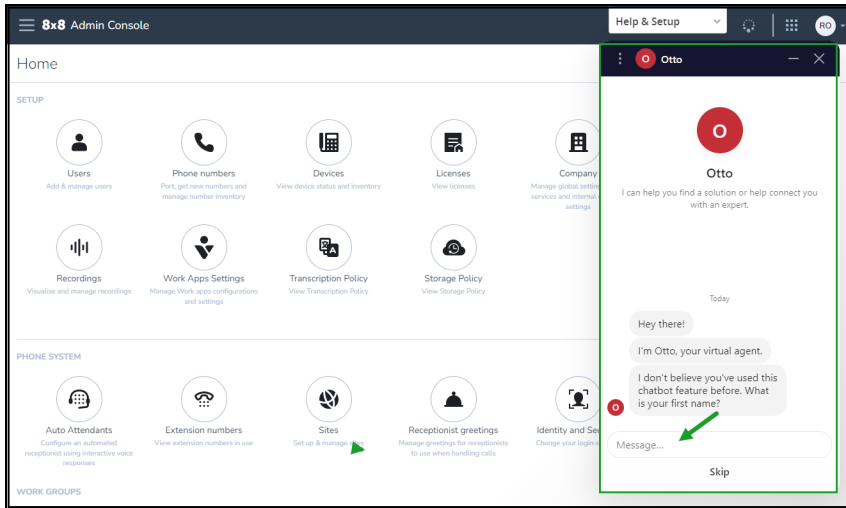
8x8 Admin Console

Help & Setup

RO

Home

SETUP

Users
Add & manage users

Phone numbers
Port, get new numbers and manage number inventory

Devices
View device status and inventory

Licenses
View licenses

Company
Manage global settings, services and internal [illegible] settings

Recordings
Visualize and manage recordings

Work Apps Settings
Manage Work apps configurations and settings

Transcription Policy
View Transcription Policy

Storage Policy
View Storage Policy

PHONE SYSTEM

Auto Attendants
Configure an automated receptionist using interactive voice responses

Extension numbers
View extension numbers in use

Sites
Set up & manage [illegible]

Receptionist greetings
Manage greetings for receptionists to use when handling calls

Identity and Se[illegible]
Change your login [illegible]

WORK GROUPS

O Otto

O

Otto

I can help you find a solution or help connect you with an expert.

Today

Hey there!

I'm Otto, your virtual agent.

I don't believe you've used this chatbot feature before. What is your first name?

O

Message...

Skip